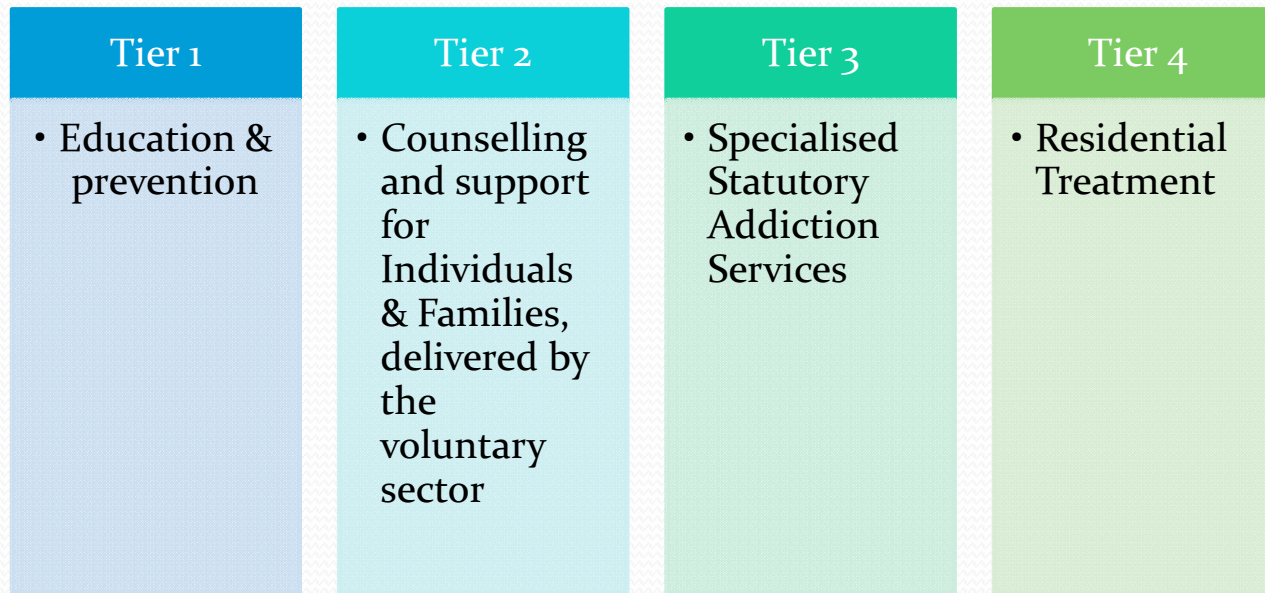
Tier 1

• Education & prevention

Tier 2

• Counselling and support for Individuals & Families, delivered by the voluntary sector

Tier 3

• Specialised Statutory Addiction Services

Tier 4

• Residential Treatment